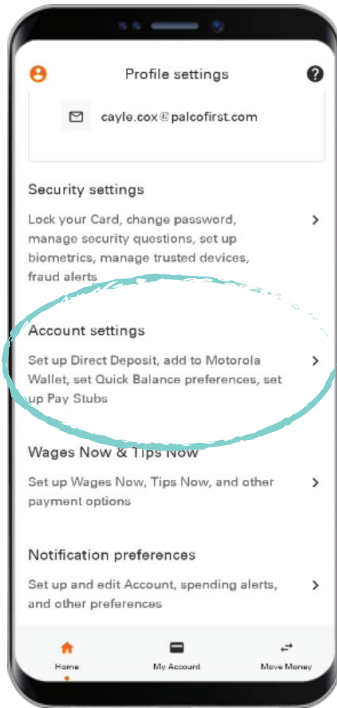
Profile settings

cayle.cox@palcofirst.com

Security settings

Lock your Card, change password, manage security questions, set up biometrics, manage trusted devices, fraud alerts

Account settings

Set up Direct Deposit, add to Motorola Wallet, set Quick Balance preferences, set up Pay Stubs

Wages Now & Tips Now

Set up Wages Now, Tips Now, and other payment options

Notification preferences

Set up and edit Account, spending alerts, and other preferences

Home
My Account
Move Money